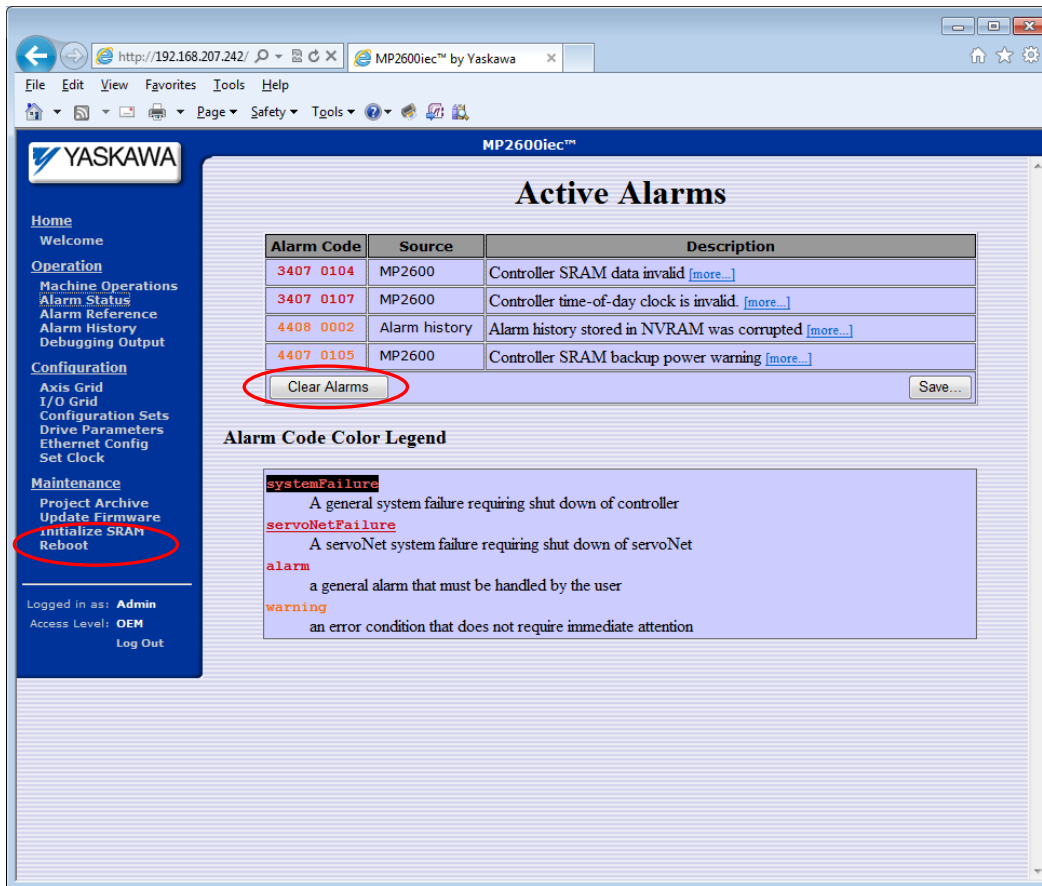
http://192.168.207.242/
MP2600iec™ by Yaskawa

File Edit View Favorites Tools Help

Page ▾ Safety ▾ Tools ▾

YASKAWA

MP2600iec™

Home
Welcome

Operation
Machine Operations
Alarm Status
Alarm Reference
Alarm History
Debugging Output

Configuration
Axis Grid
I/O Grid
Configuration Sets
Drive Parameters
Ethernet Config
Set Clock

Maintenance
Project Archive
Update Firmware
Initialize SRAM
Reboot

Logged in as: Admin
Access Level: OEM
Log Out

Active Alarms

| Alarm Code | Source | Description |
|---|---|---|
| 3407 0104 | MP2600 | Controller SRAM data invalid [more...] |
| 3407 0107 | MP2600 | Controller time-of-day clock is invalid. [more...] |
| 4408 0002 | Alarm history | Alarm history stored in NVRAM was corrupted [more...] |
| 4407 0105 | MP2600 | Controller SRAM backup power warning [more...] |

Clear Alarms
Save...

Alarm Code Color Legend

systemFailure
A general system failure requiring shut down of controller
servoNetFailure
A servoNet system failure requiring shut down of servoNet
alarm
a general alarm that must be handled by the user
warning
an error condition that does not require immediate attention